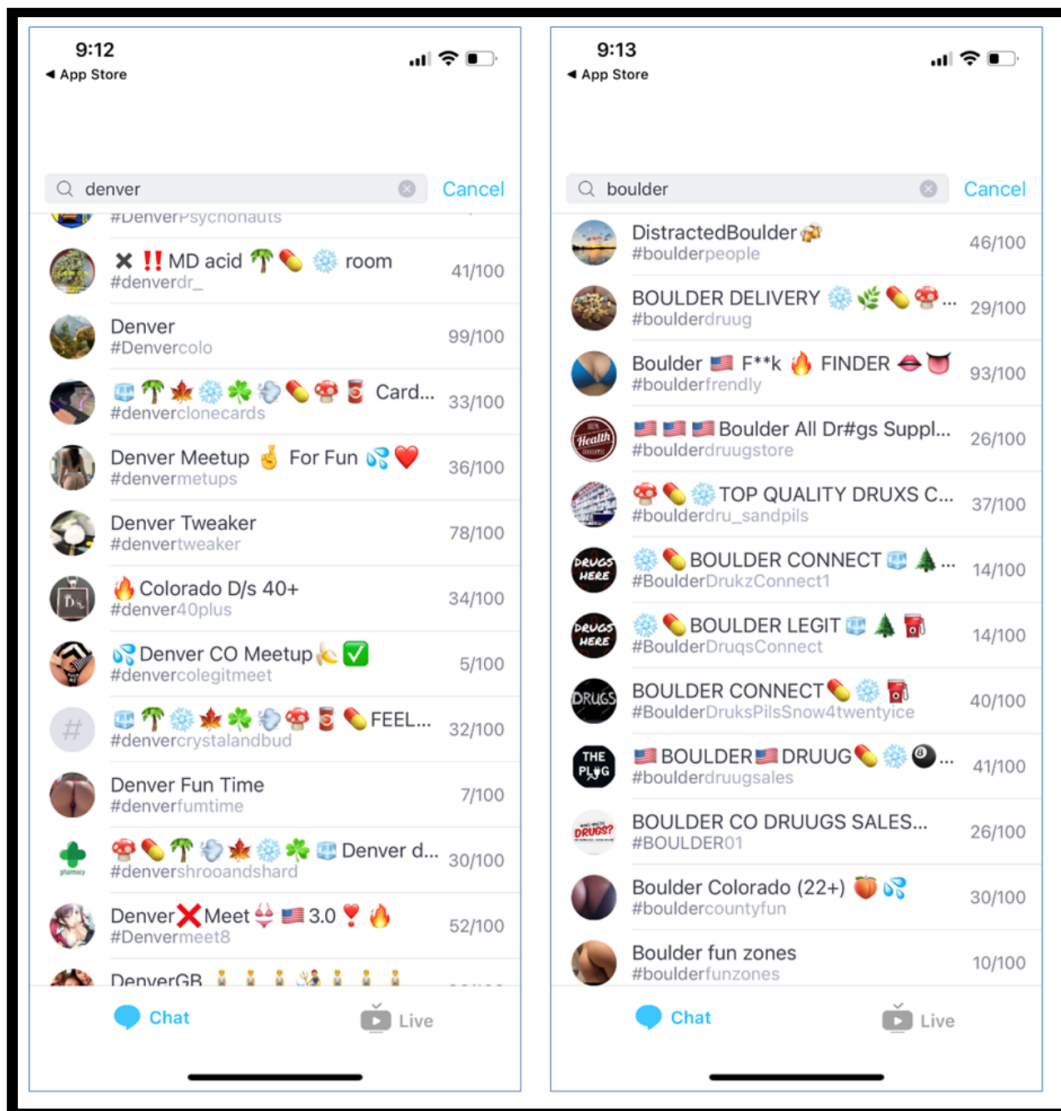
9:12
◀ App Store

denver
Cancel

#DenverPsychonauts

✖ ‼ MD acid 🌴💊 ❄ room
#denverdr_
41/100

Denver
#Denvercolo
99/100

🧊🌴🍁❄☘💨💊🍄🥫 Card...
#denverclonecards
33/100

Denver Meetup 🤞 For Fun 💦❤
#denvermetups
36/100

Denver Tweaker
#denvertweaker
78/100

🔥Colorado D/s 40+
#denver40plus
34/100

💦Denver CO Meetup🍌✅
#denvercolegitmeet
5/100

🧊🌴❄🍁☘💨🍄🥫💊 FEEL...
#denvercrystalandbud
32/100

Denver Fun Time
#denverfumtime
7/100

🍄💊🌴💨🍁❄☘🧊 Denver d...
#denvershrooandshard
30/100

Denver❌Meet👙🇺🇸 3.0❣🔥
#Denvermeet8
52/100

DenverGB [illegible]

Chat
Live

9:13
◀ App Store

boulder
Cancel

DistractedBoulder🍻
#boulderpeople
46/100

BOULDER DELIVERY ❄🌿💊🍄...
#boulderdruug
29/100

Boulder 🇺🇸 F**k 🔥 FINDER 👄👅
#boulderfrendly
93/100

🇺🇸🇺🇸🇺🇸 Boulder All Dr#gs Suppl...
#boulderdruugstore
26/100

🍄💊❄TOP QUALITY DRUXS C...
#boulderdru_sandpils
37/100

❄💊BOULDER CONNECT 🧊🌲...
#BoulderDrukzConnect1
14/100

❄💊BOULDER LEGIT 🧊🌲⛽
#BoulderDruqsConnect
14/100

BOULDER CONNECT💊❄⛽
#BoulderDruksPilsSnow4twentyice
40/100

🇺🇸 BOULDER🇺🇸 DRUUG💊❄🎱...
#boulderdruugsales
41/100

BOULDER CO DRUUGS SALES...
#BOULDER01
26/100

Boulder Colorado (22+) 🍑💦
#bouldercountyfun
30/100

Boulder fun zones
#boulderfunzones
10/100

Chat
Live